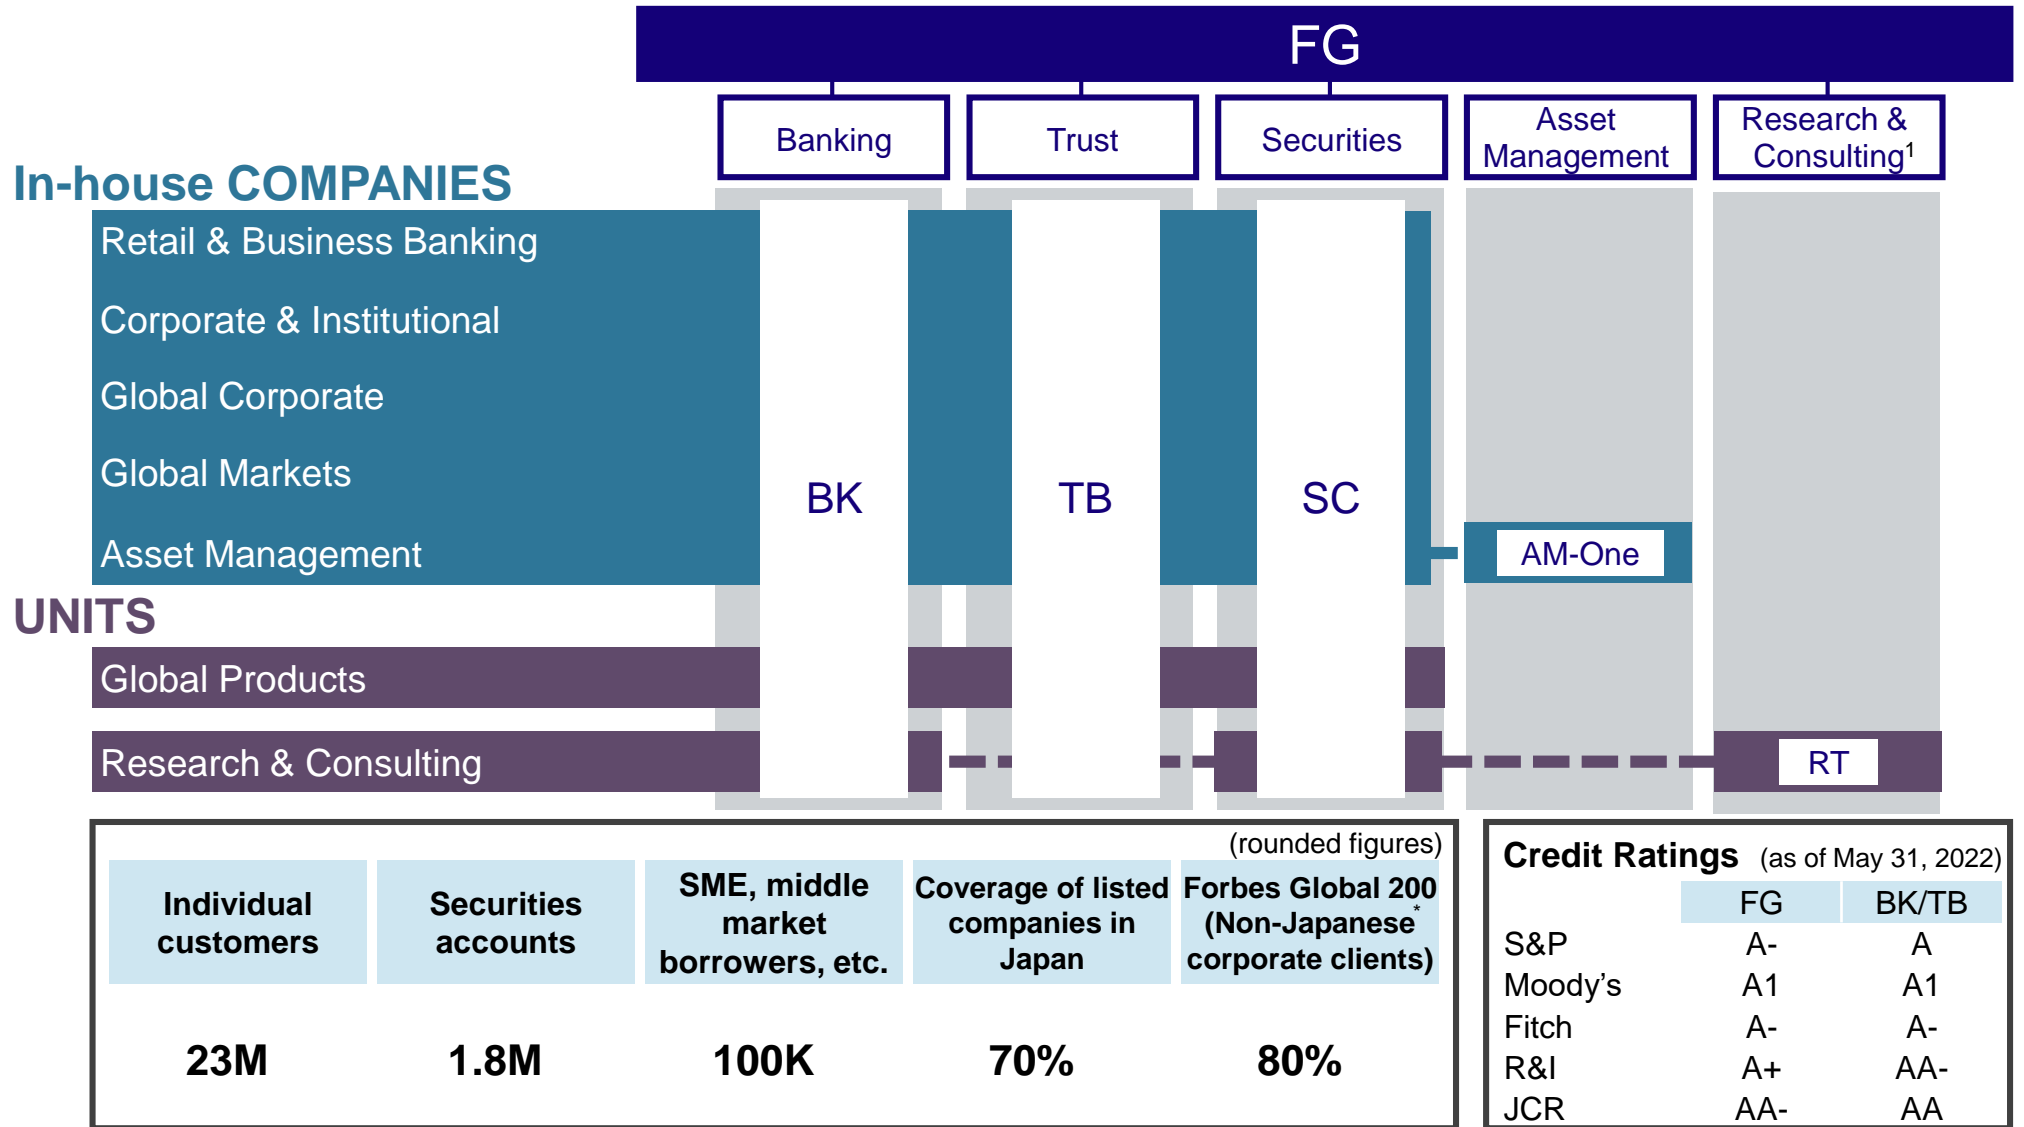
FG

Banking

Trust

Securities

Asset Management

Research & Consulting$^1$

In-house COMPANIES

Retail & Business Banking

Corporate & Institutional

Global Corporate

Global Markets

Asset Management

BK

TB

SC

AM-One

UNITS

Global Products

Research & Consulting

RT

(rounded figures)

| Individual customers | Securities accounts | SME, middle market borrowers, etc. | Coverage of listed companies in Japan | Forbes Global 200 (Non-Japanese* corporate clients) |
|---|---|---|---|---|
| 23M | 1.8M | 100K | 70% | 80% |

Credit Ratings (as of May 31, 2022)

| | FG | BK/TB |
|---|---|---|
| S&P | A- | A |
| Moody’s | A1 | A1 |
| Fitch | A- | A- |
| R&I | A+ | AA- |
| JCR | AA- | AA |